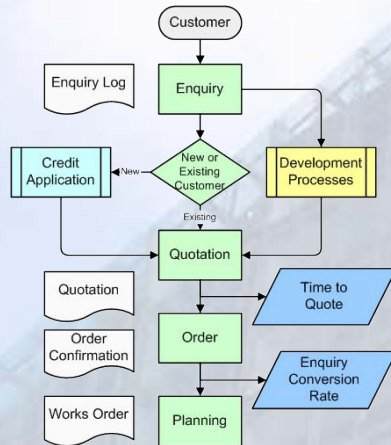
Customer

Enquiry Log

Enquiry

Credit Application

New

New or Existing Customer

Development Processes

Existing

Quotation

Quotation

Time to Quote

Order Confirmation

Order

Enquiry Conversion Rate

Works Order

Planning